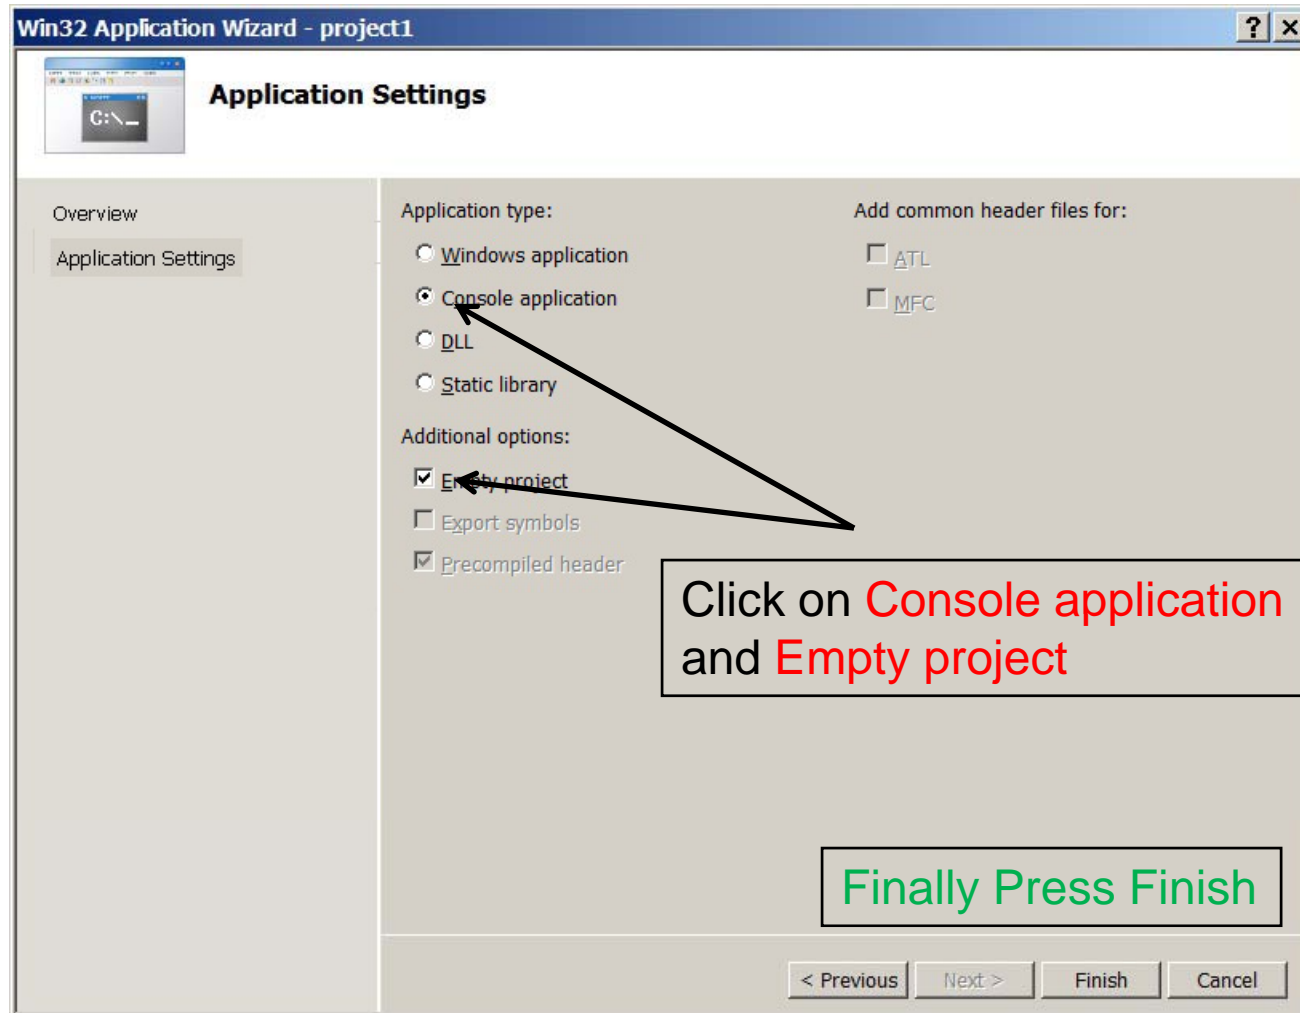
Win32 Application Wizard - project1

?

X

C:\_

Application Settings

Overview

Application Settings

Application type:

Windows application

Console application

DLL

Static library

Additional options:

Empty project

Export symbols

Precompiled header

Add common header files for:

ATL

MFC

Click on Console application and Empty project

Finally Press Finish

< Previous

Next >

Finish

Cancel